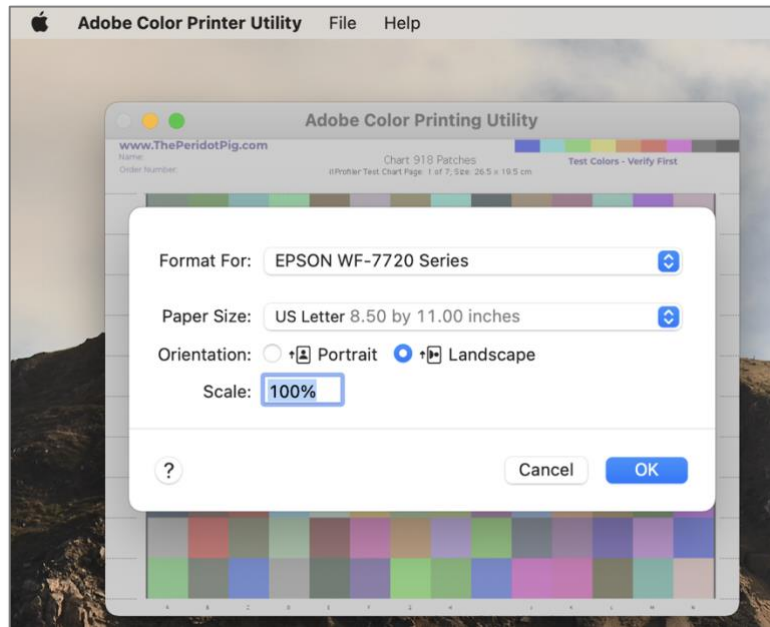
Adobe Color Printer Utility File Help

Adobe Color Printing Utility

www.ThePeridotPig.com
Name:
Order Number:

Chart 918 Patches
i1Profiler Test Chart Page: 1 of 7; Size: 26.5 x 19.5 cm

Test Colors - Verify First

Format For: EPSON WF-7720 Series

Paper Size: US Letter 8.50 by 11.00 inches

Orientation: Portrait Landscape

Scale: 100%

?

Cancel OK